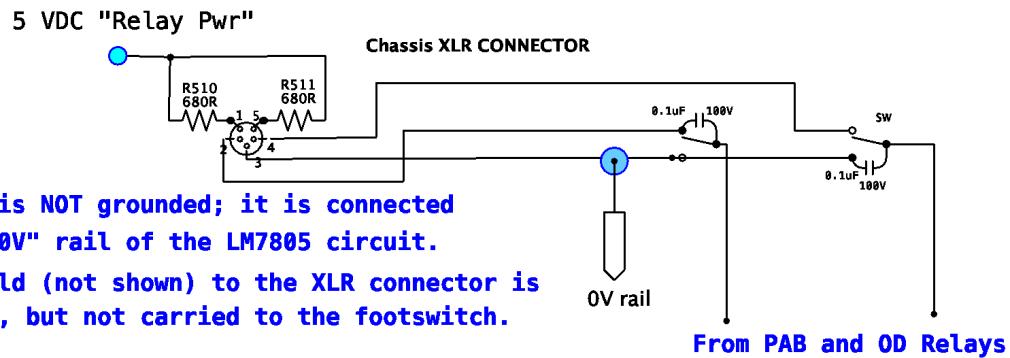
5 VDC "Relay Pwr"

Chassis XLR CONNECTOR

R510
680R

R511
680R

1 5

2 4

3

0.1uF 100V

SW

0.1uF
100V

is NOT grounded; it is connected
0V" rail of the LM7805 circuit.
ld (not shown) to the XLR connector is
, but not carried to the footswitch.

0V rail

From PAB and OD Relays